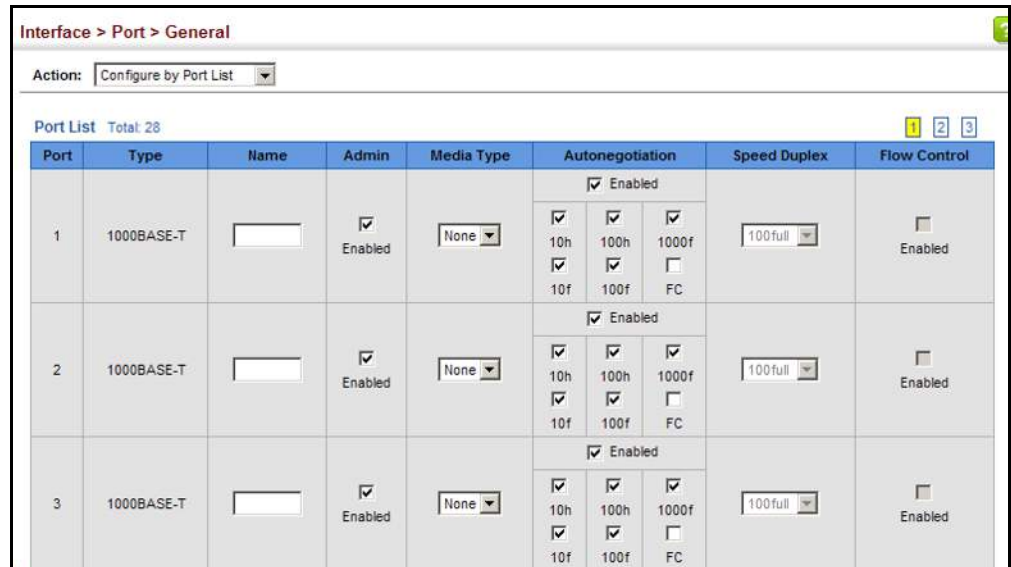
Interface > Port > General

Action: Configure by Port List

Port List Total: 28

1 2 3

| Port | Type | Name | Admin | Media Type | Autonegotiation | Speed Duplex | Flow Control |
|---|---|---|---|---|---|---|---|
| 1 | 1000BASE-T | | Enabled | None | Enabled 10h 100h 1000f 10f 100f FC | 100full | Enabled |
| 2 | 1000BASE-T | | Enabled | None | Enabled 10h 100h 1000f 10f 100f FC | 100full | Enabled |
| 3 | 1000BASE-T | | Enabled | None | Enabled 10h 100h 1000f 10f 100f FC | 100full | Enabled |